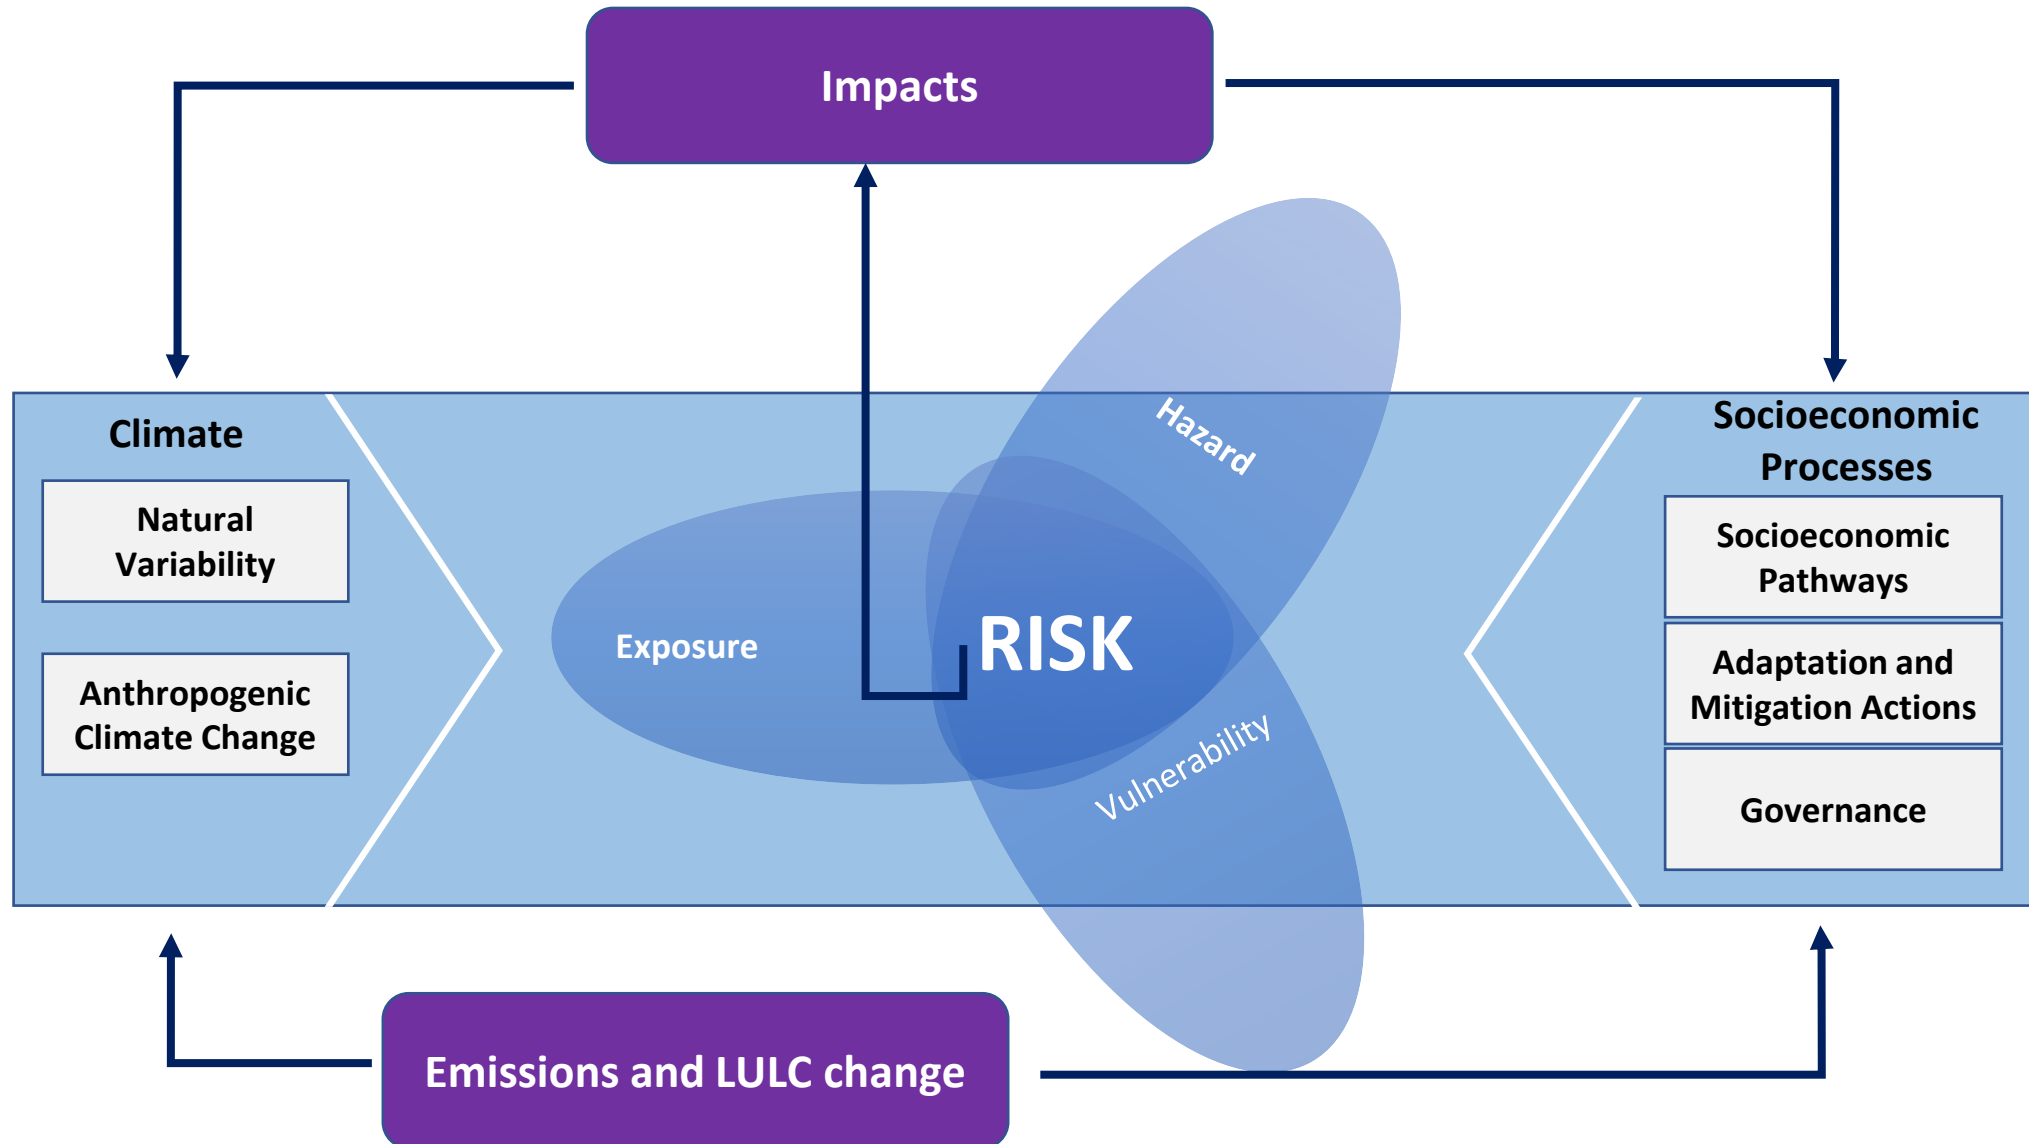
Impacts

Climate

Natural Variability

Anthropogenic Climate Change

Hazard

Exposure

RISK

Vulnerability

Socioeconomic Processes

Socioeconomic Pathways

Adaptation and Mitigation Actions

Governance

Emissions and LULC change